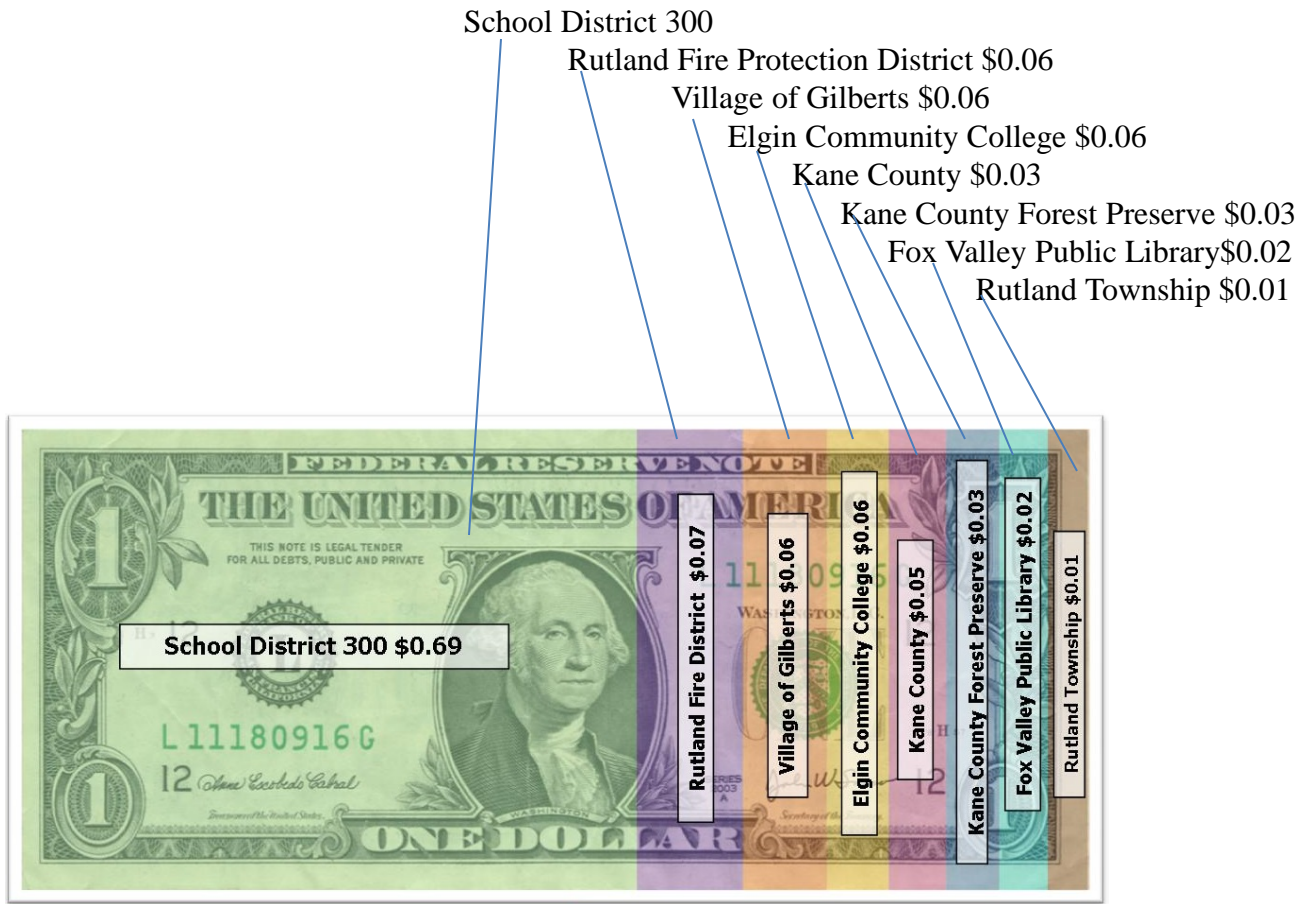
School District 300
Rutland Fire Protection District \$0.06
Village of Gilberts \$0.06
Elgin Community College \$0.06
Kane County \$0.03
Kane County Forest Preserve \$0.03
Fox Valley Public Library\$0.02
Rutland Township \$0.01

FEDERAL RESERVE NOTE
THE UNITED STATES OF AMERICA
THIS NOTE IS LEGAL TENDER FOR ALL DEBTS, PUBLIC AND PRIVATE
1
School District 300 \$0.69
L 11180916 G
12
Rutland Fire District \$0.07
Village of Gilberts \$0.06
Elgin Community College \$0.06
Kane County \$0.05
Kane County Forest Preserve \$0.03
Fox Valley Public Library \$0.02
Rutland Township \$0.01
WASHINGTON
SERIES 2003 A
12
ONE DOLLAR